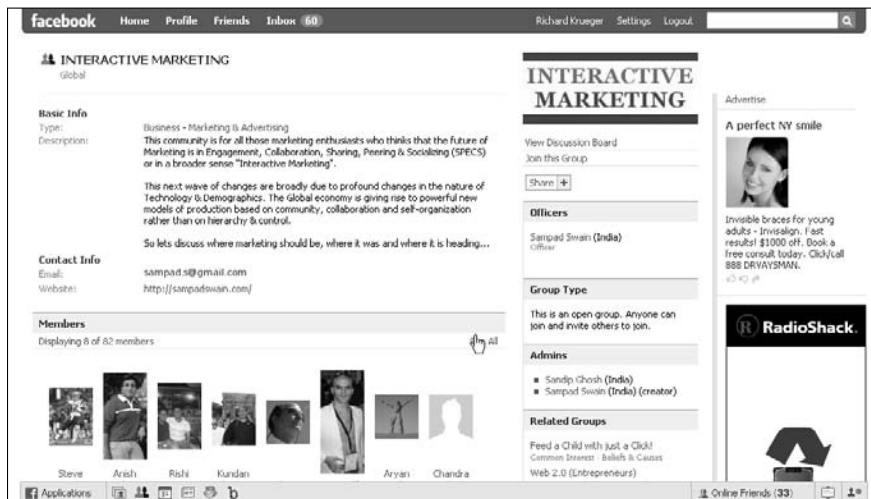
facebook Home Profile Friends Inbox 60

Richard Krueger Settings Logout

INTERACTIVE MARKETING
Global

Basic Info
Type: Business - Marketing & Advertising
Description: This community is for all those marketing enthusiasts who thinks that the future of Marketing is in Engagement, Collaboration, Sharing, Peering & Socializing (SPECS) or in a broader sense "Interactive Marketing".

This next wave of changes are broadly due to profound changes in the nature of Technology & Demographics. The Global economy is giving rise to powerful new models of production based on community, collaboration and self-organization rather than on hierarchy & control.

So lets discuss where marketing should be, where it was and where it is heading...

Contact Info
Email: sampad.s@gmail.com
Website: http://sampadswain.com/

Members
Displaying 8 of 82 members
All

Steve Arish Rishi Kundan Aryan Chandra

INTERACTIVE MARKETING

View Discussion Board
Join this Group

Share +

Officers
Sampad Swain (India)
Officer

Group Type
This is an open group. Anyone can join and invite others to join.

Admins
Sandip Ghosh (India)
Sampad Swain (India) (creator)

Related Groups
Feed a Child with just a Click!
Common Interest · Beliefs & Causes
Web 2.0 (Entrepreneurs)

Advertise

A perfect NY smile

Invisible braces for young adults - Invisalign. Fast results! $1000 off. Book a free consult today. Click/call 888 DRYAYSMAN.

RadioShack.

Applications

Online Friends (33)